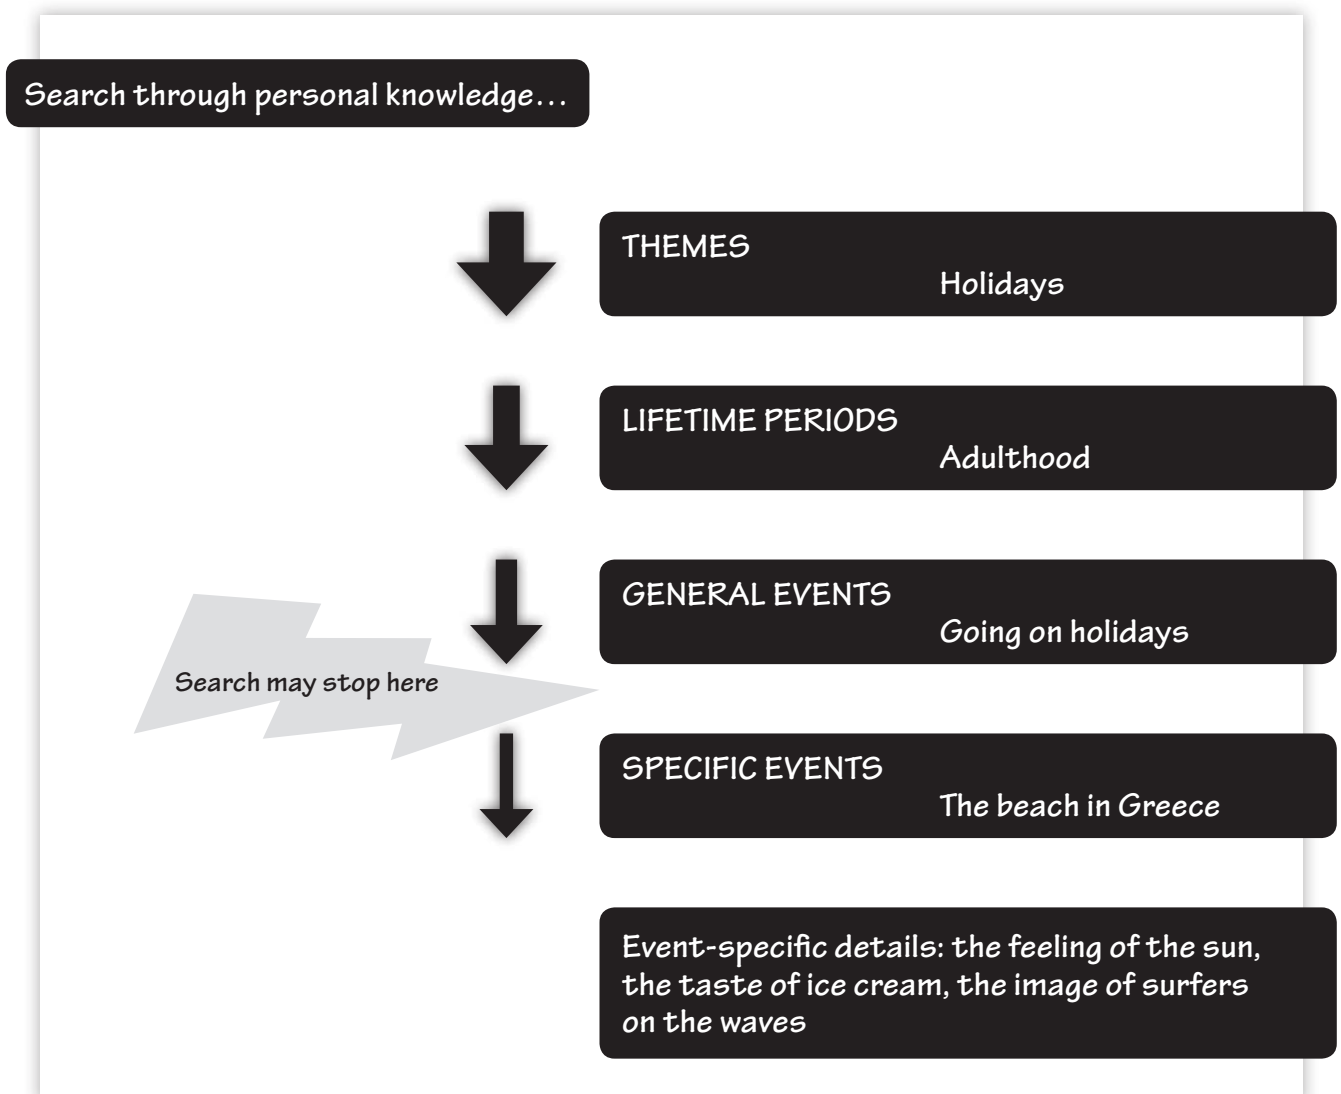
Search through personal knowledge...

THEMES
Holidays

LIFETIME PERIODS
Adulthood

GENERAL EVENTS
Going on holidays

Search may stop here

SPECIFIC EVENTS
The beach in Greece

Event-specific details: the feeling of the sun, the taste of ice cream, the image of surfers on the waves